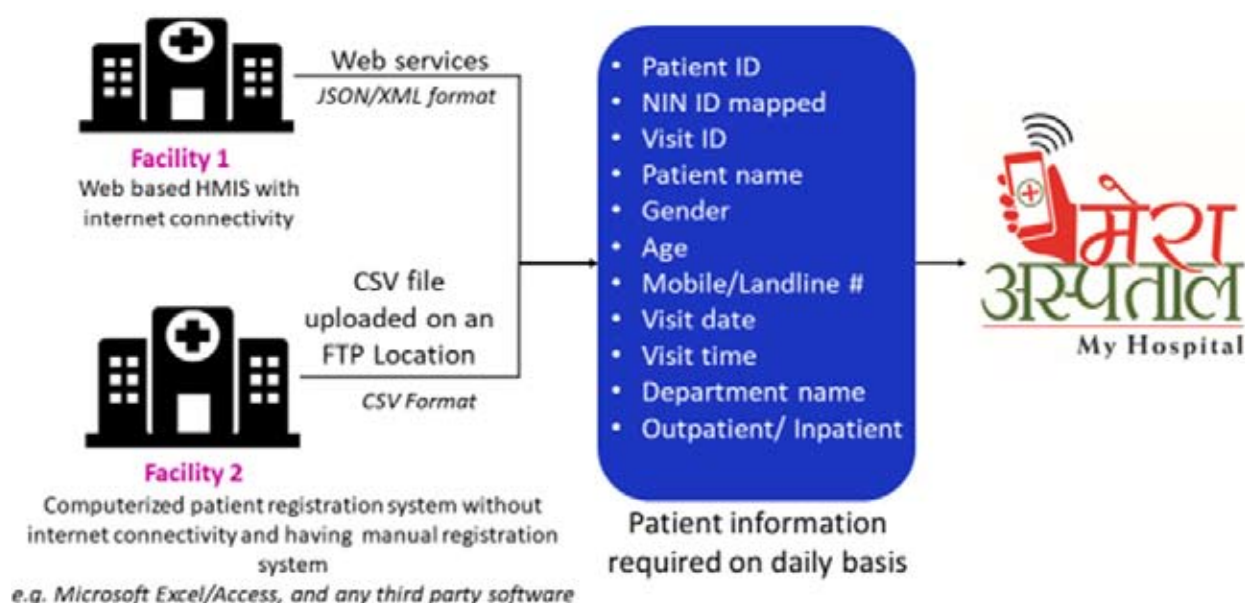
Facility 1
Web based HMIS with internet connectivity

Web services
JSON/XML format

CSV file uploaded on an FTP Location
CSV Format

Facility 2
Computerized patient registration system without internet connectivity and having manual registration system
e.g. Microsoft Excel/Access, and any third party software

- Patient ID
- NIN ID mapped
- Visit ID
- Patient name
- Gender
- Age
- Mobile/Landline #
- Visit date
- Visit time
- Department name
- Outpatient/ Inpatient

Patient information required on daily basis

मेरा अस्पताल
My Hospital